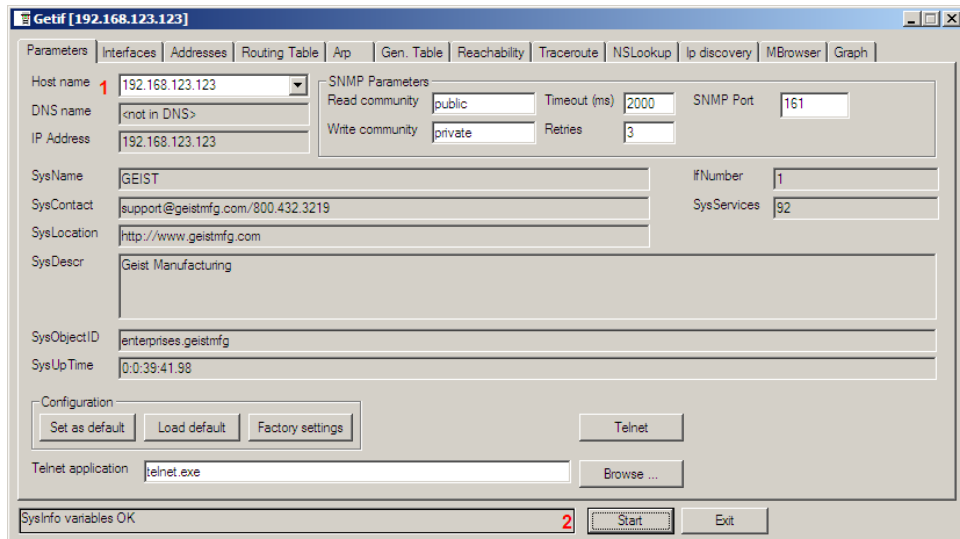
Getif [192.168.123.123]

Parameters | Interfaces | Addresses | Routing Table | Arp | Gen. Table | Reachability | Traceroute | NSLookup | Ip discovery | MBrowser | Graph

Host name 1 192.168.123.123
DNS name <not in DNS>
IP Address 192.168.123.123

SNMP Parameters
Read community public
Timeout (ms) 2000
SNMP Port 161
Write community private
Retries 3

SysName GEIST
IfNumber 1
SysContact support@geistmfg.com/800.432.3219
SysServices 92
SysLocation http://www.geistmfg.com
SysDescr Geist Manufacturing

SysObjectID enterprises.geistmfg
SysUpTime 0:0:39:41.98

Configuration
Set as default
Load default
Factory settings

Telnet

Telnet application telnet.exe
Browse ...

SysInfo variables OK
2 Start
Exit